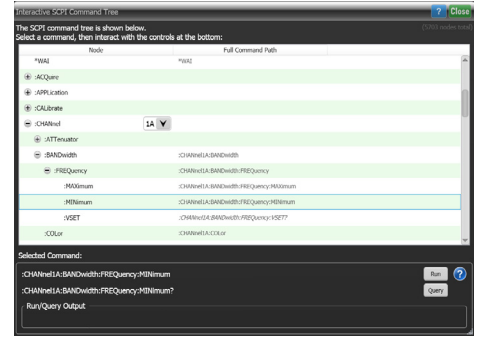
Interactive SCPI Command Tree

? Close

The SCPI command tree is shown below.
Select a command, then interact with the controls at the bottom:

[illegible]

| Node | Full Command Path |
|---|---|
| *WAI | *WAI |
| :ACQuire | |
| :APPLication | |
| :CALibrate | |
| :CHANnel 1A | |
| :ATTenuator | |
| :BANDwidth | :CHANnel1A:BANDwidth |
| :FREQuency | :CHANnel1A:BANDwidth:FREQuency |
| :MAXimum | :CHANnel1A:BANDwidth:FREQuency:MAXimum |
| :MINimum | :CHANnel1A:BANDwidth:FREQuency:MINimum |
| :VSET | :CHANnel1A:BANDwidth:FREQuency:VSET? |
| :COLor | :CHANnel1A:COLor |

Selected Command:

:CHANnel1A:BANDwidth:FREQuency:MINimum
Run

:CHANnel1A:BANDwidth:FREQuency:MINimum?
Query

Run/Query Output